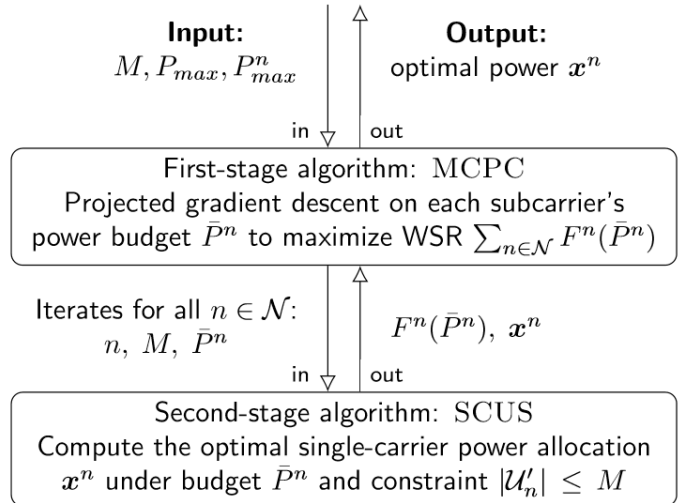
**Input:**
$M, P_{max}, P_{max}^n$

**Output:**
optimal power $\boldsymbol{x}^n$

in

out

First-stage algorithm: MCPC
Projected gradient descent on each subcarrier's power budget $\bar{P}^n$ to maximize WSR $\sum_{n\in\mathcal{N}} F^n(\bar{P}^n)$

Iterates for all $n \in \mathcal{N}$:
$n,\ M,\ \bar{P}^n$

$F^n(\bar{P}^n),\ \boldsymbol{x}^n$

in

out

Second-stage algorithm: SCUS
Compute the optimal single-carrier power allocation $\boldsymbol{x}^n$ under budget $\bar{P}^n$ and constraint $|\mathcal{U}_n'| \leq M$